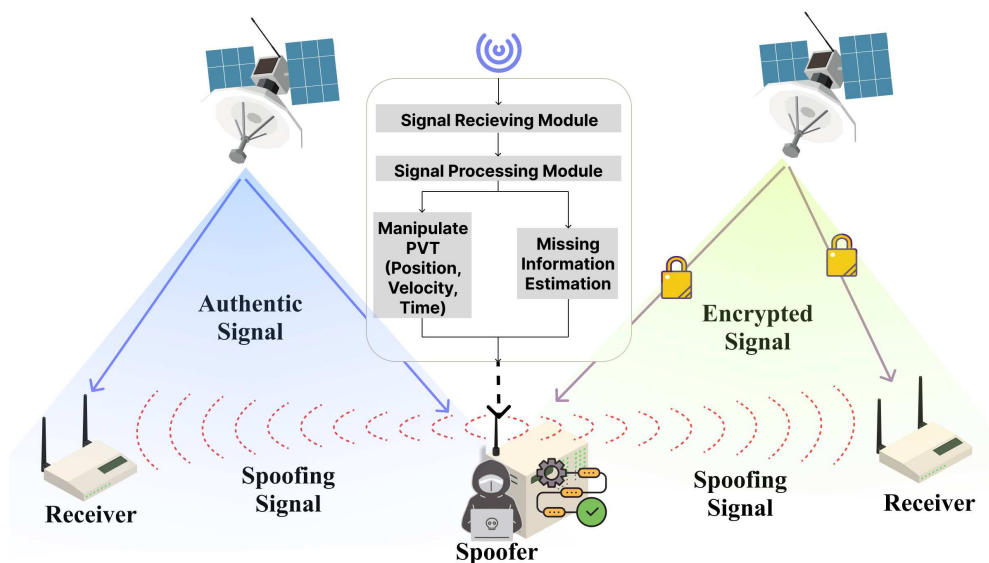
Signal Recieving Module

Signal Processing Module

Manipulate PVT (Position, Velocity, Time)

Missing Information Estimation

Authentic Signal

Encrypted Signal

Spoofing Signal

Spoofing Signal

Receiver

Receiver

Spoofer